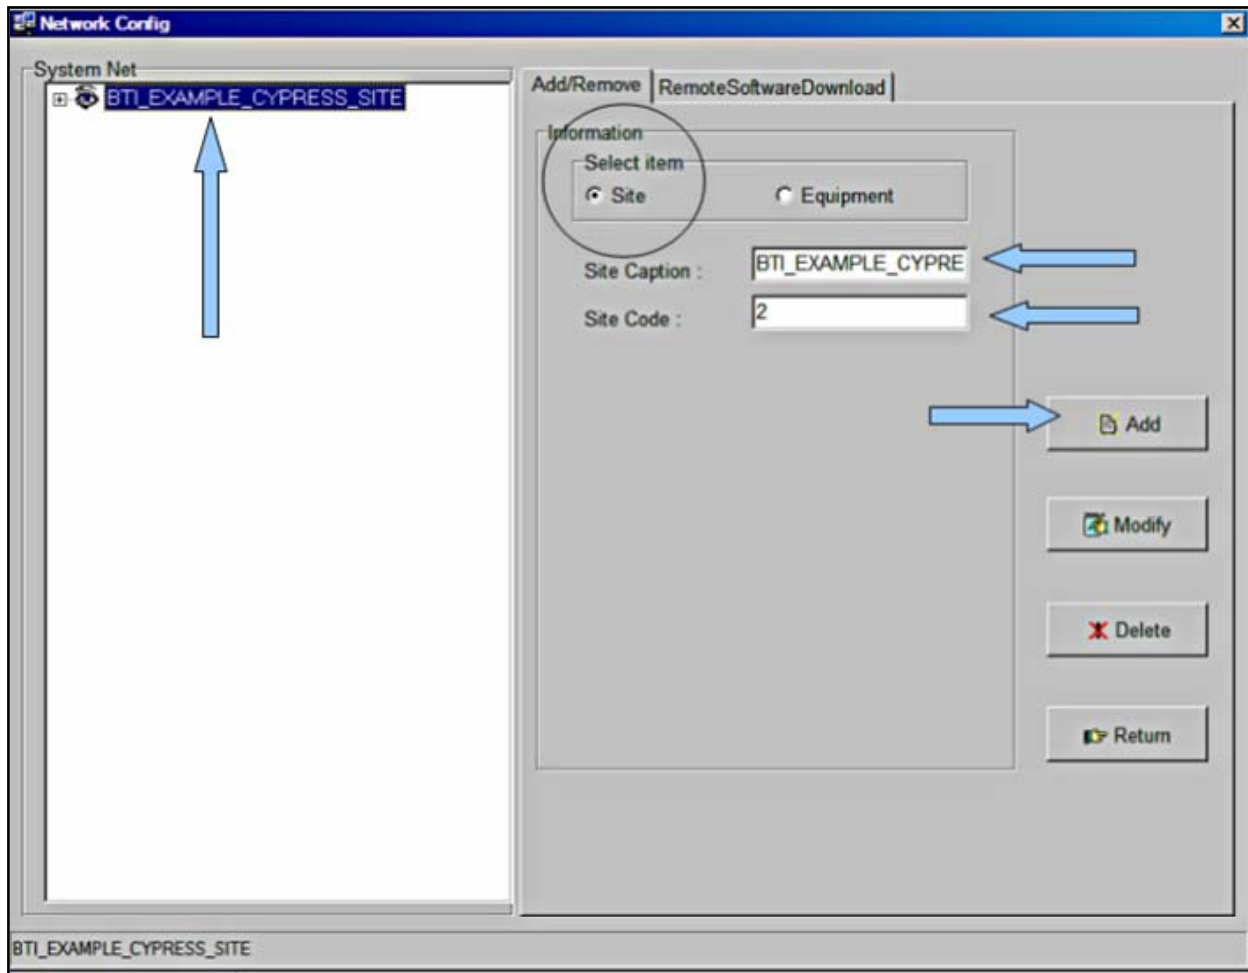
Network Config

System Net

BTI_EXAMPLE_CYPRESS_SITE

Add/Remove

RemoteSoftwareDownload

Information

Select item

Site

Equipment

Site Caption :

BTI_EXAMPLE_CYPRE

Site Code :

2

Add

Modify

Delete

Return

BTI_EXAMPLE_CYPRESS_SITE